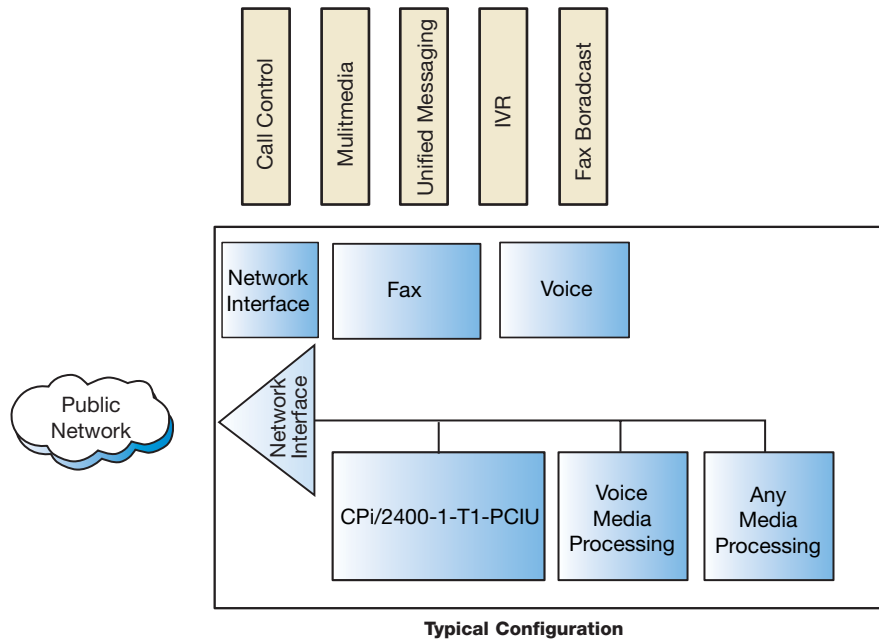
Call Control
Mulitmedia
Unified Messaging
IVR
Fax Boradcast

Network Interface
Fax
Voice

Public Network
Network Interface

CPi/2400-1-T1-PCIU
Voice Media Processing
Any Media Processing

Typical Configuration